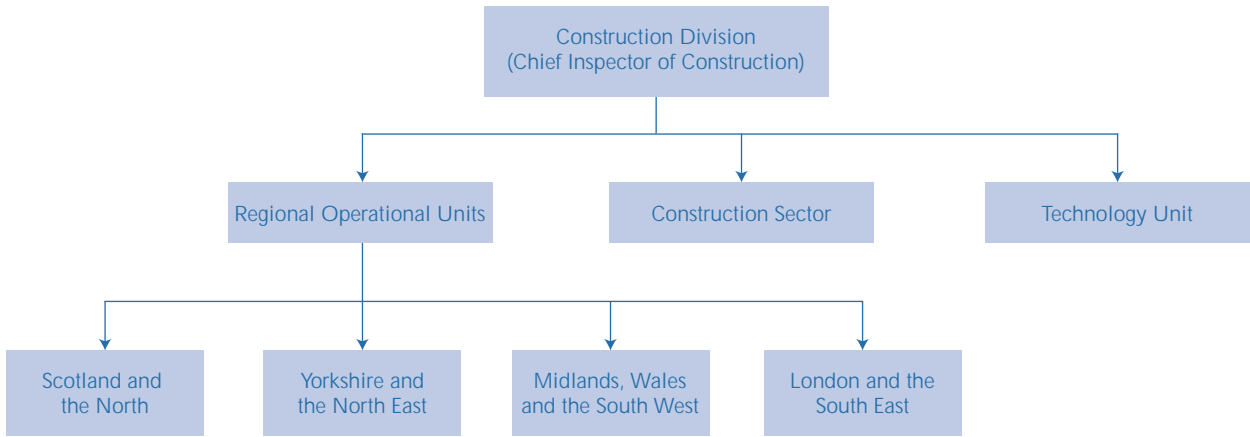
Construction Division
(Chief Inspector of Construction)

Regional Operational Units

Construction Sector

Technology Unit

Scotland and the North

Yorkshire and the North East

Midlands, Wales and the South West

London and the South East